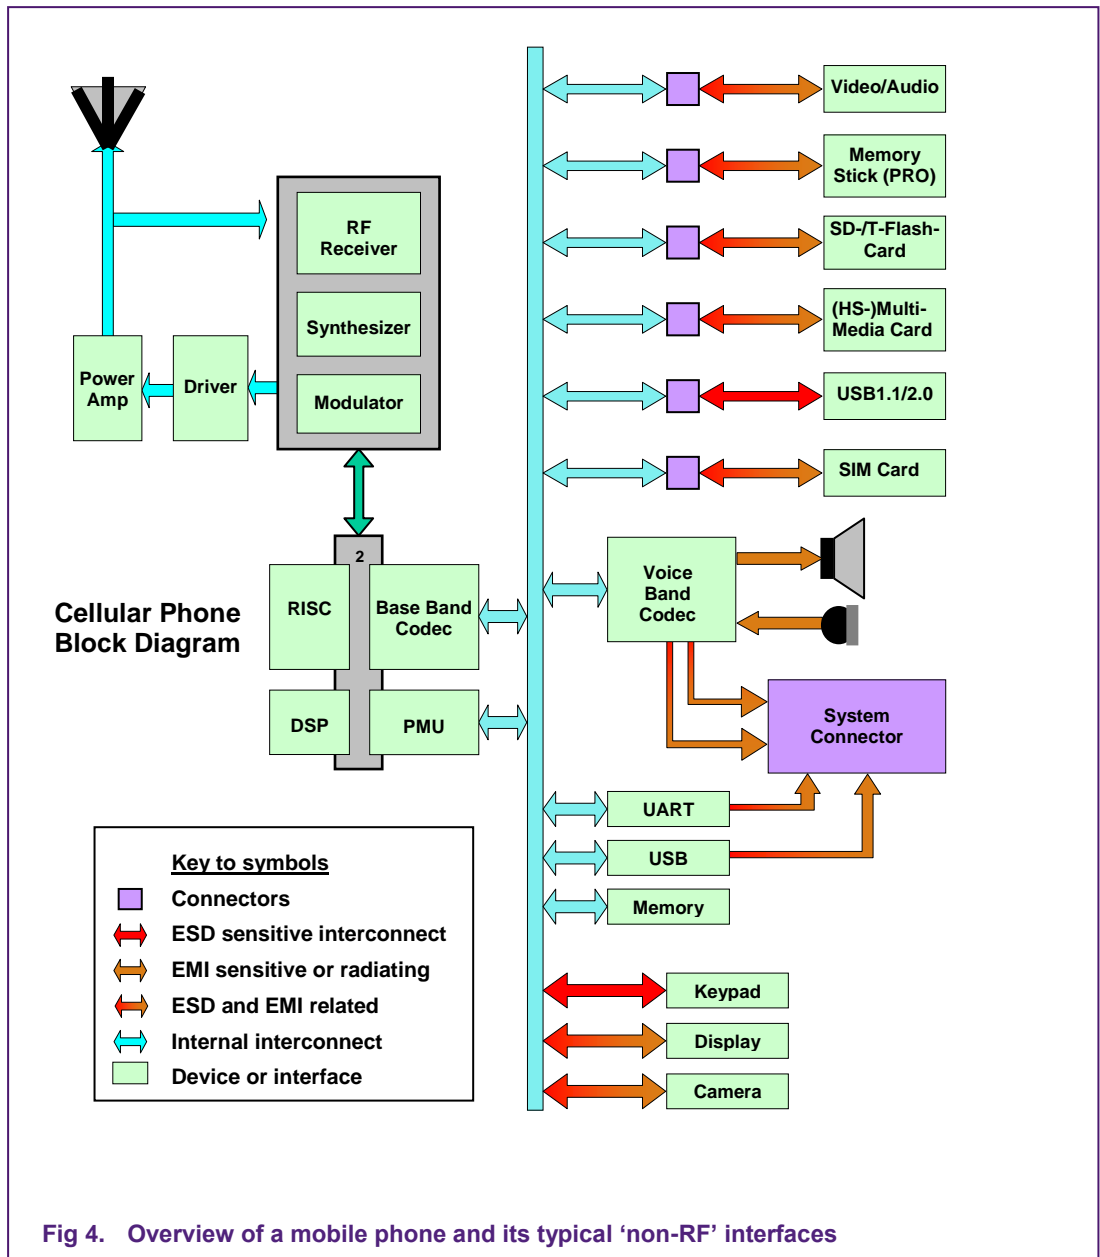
RF Receiver

Synthesizer

Modulator

Power Amp

Driver

2

RISC

Base Band Codec

DSP

PMU

Cellular Phone Block Diagram

Video/Audio

Memory Stick (PRO)

SD-/T-Flash-Card

(HS-)Multi-Media Card

USB1.1/2.0

SIM Card

Voice Band Codec

System Connector

UART

USB

Memory

Keypad

Display

Camera

Key to symbols

Connectors

ESD sensitive interconnect

EMI sensitive or radiating

ESD and EMI related

Internal interconnect

Device or interface

Fig 4. Overview of a mobile phone and its typical ‘non-RF’ interfaces